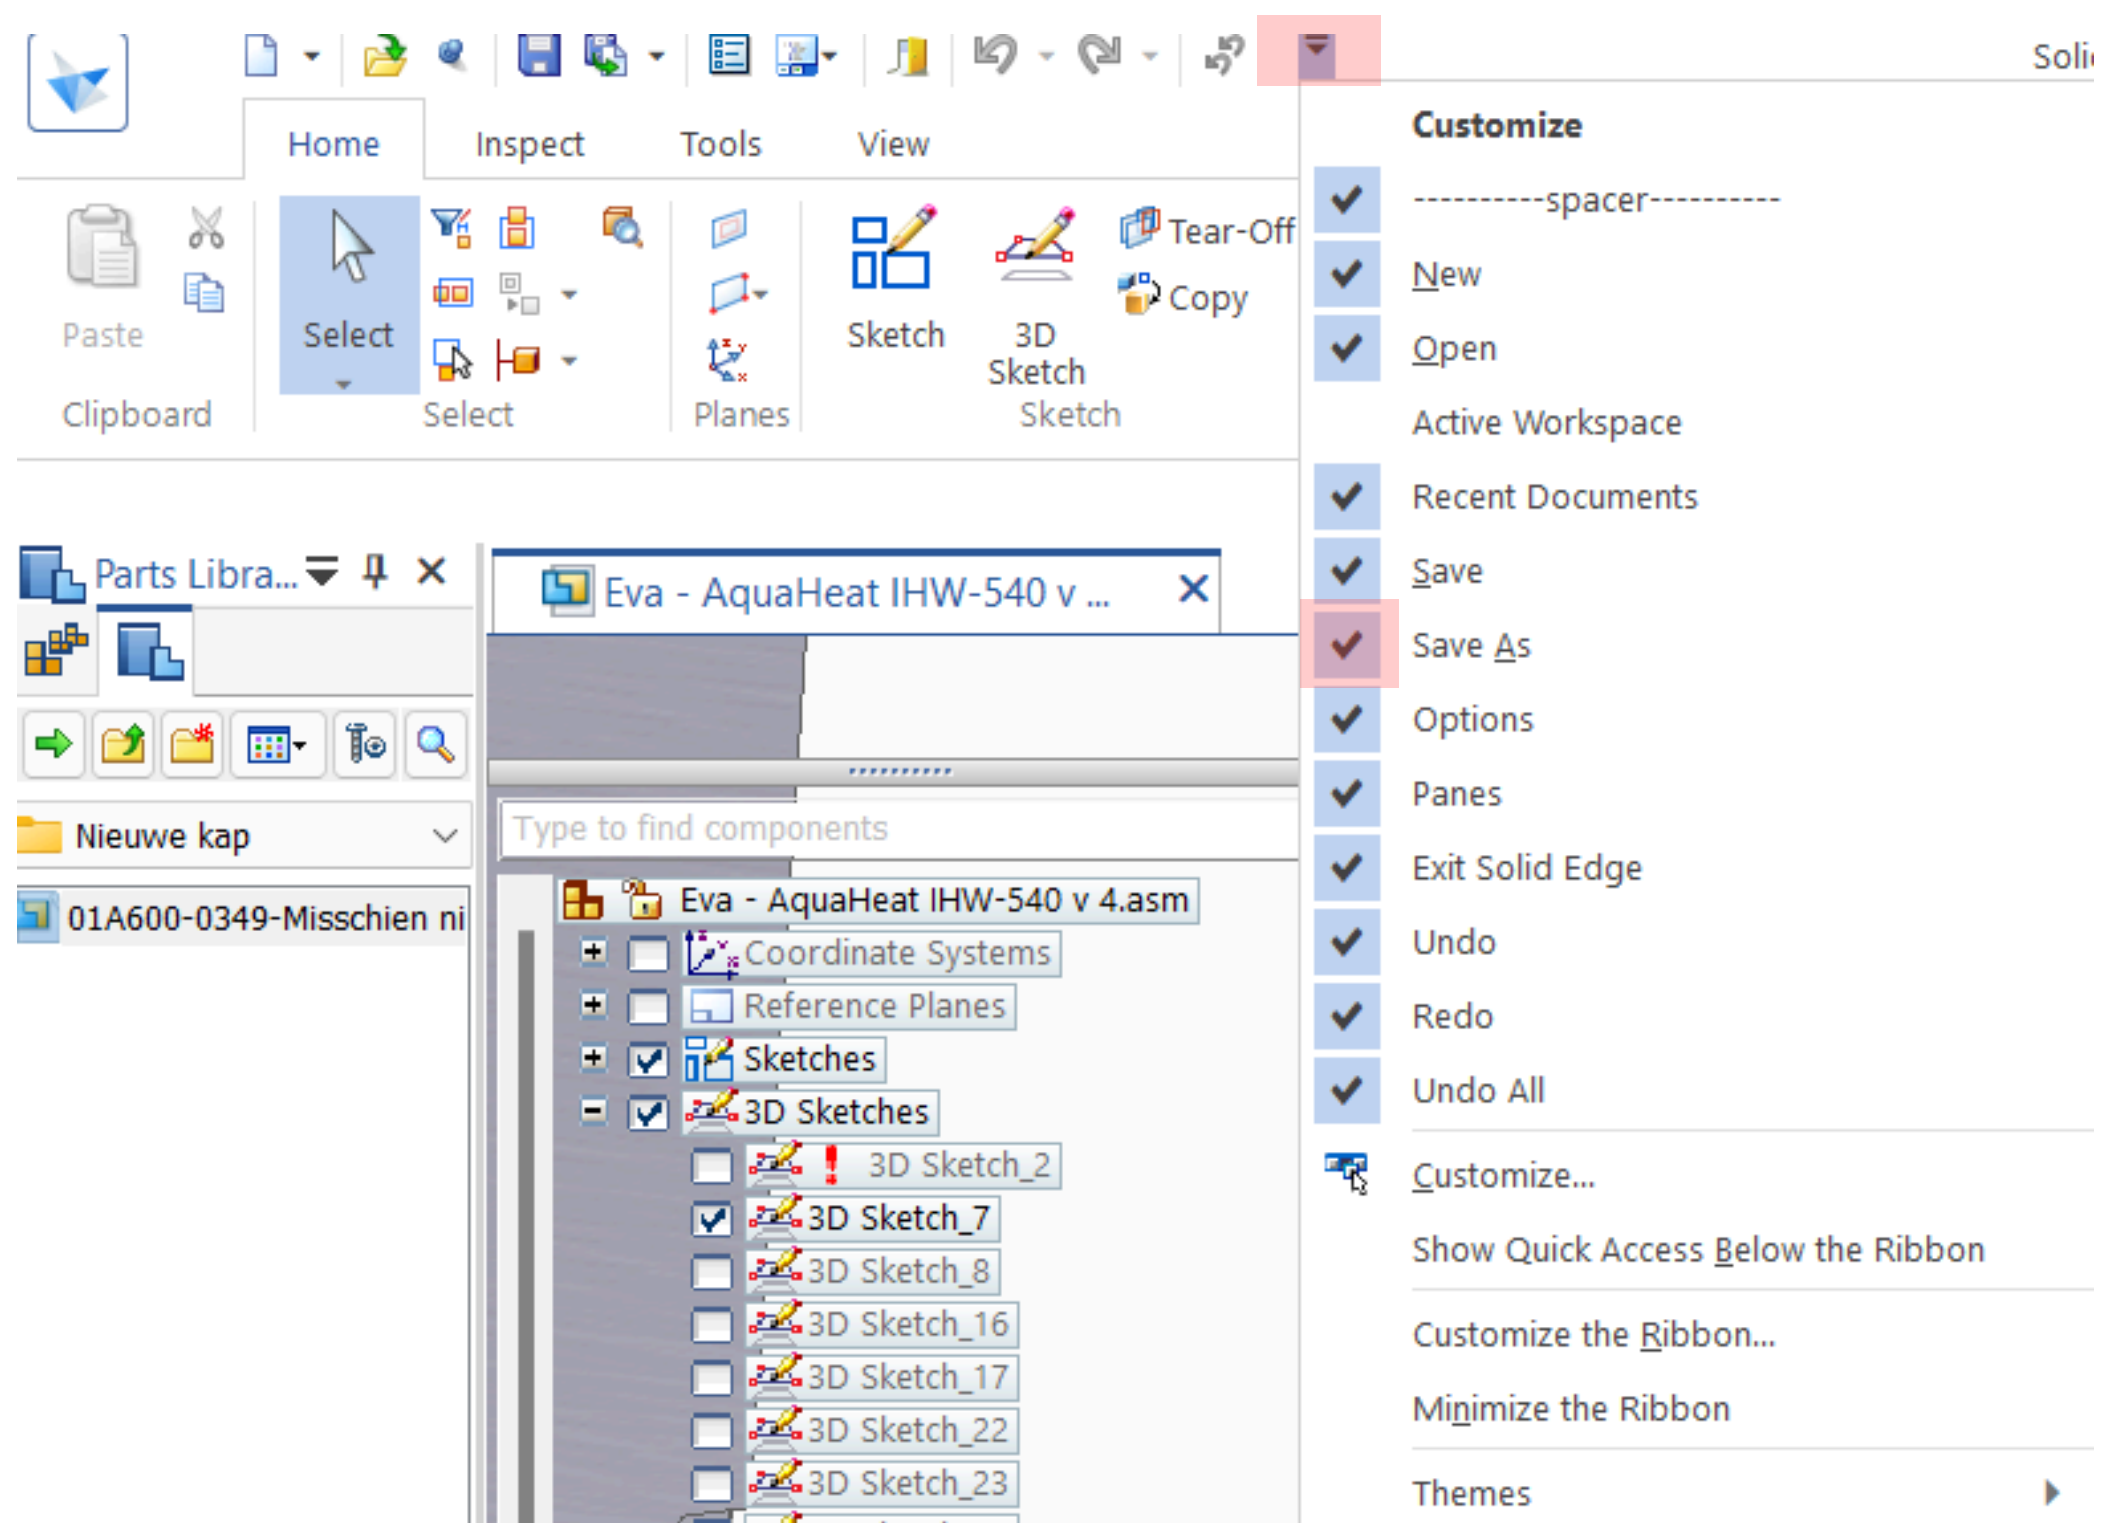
Soli

Home
Inspect
Tools
View

Paste
Clipboard
Select
Select
Planes
Sketch
3D Sketch
Tear-Off
Copy
Sketch

Parts Libra...

Nieuwe kap
01A600-0349-Misschien ni

Eva - AquaHeat IHW-540 v ...

Type to find components

Eva - AquaHeat IHW-540 v 4.asm
Coordinate Systems
Reference Planes
Sketches
3D Sketches
3D Sketch_2
3D Sketch_7
3D Sketch_8
3D Sketch_16
3D Sketch_17
3D Sketch_22
3D Sketch_23

Customize
----------spacer----------
New
Open
Active Workspace
Recent Documents
Save
Save As
Options
Panes
Exit Solid Edge
Undo
Redo
Undo All
Customize...
Show Quick Access Below the Ribbon
Customize the Ribbon...
Minimize the Ribbon
Themes